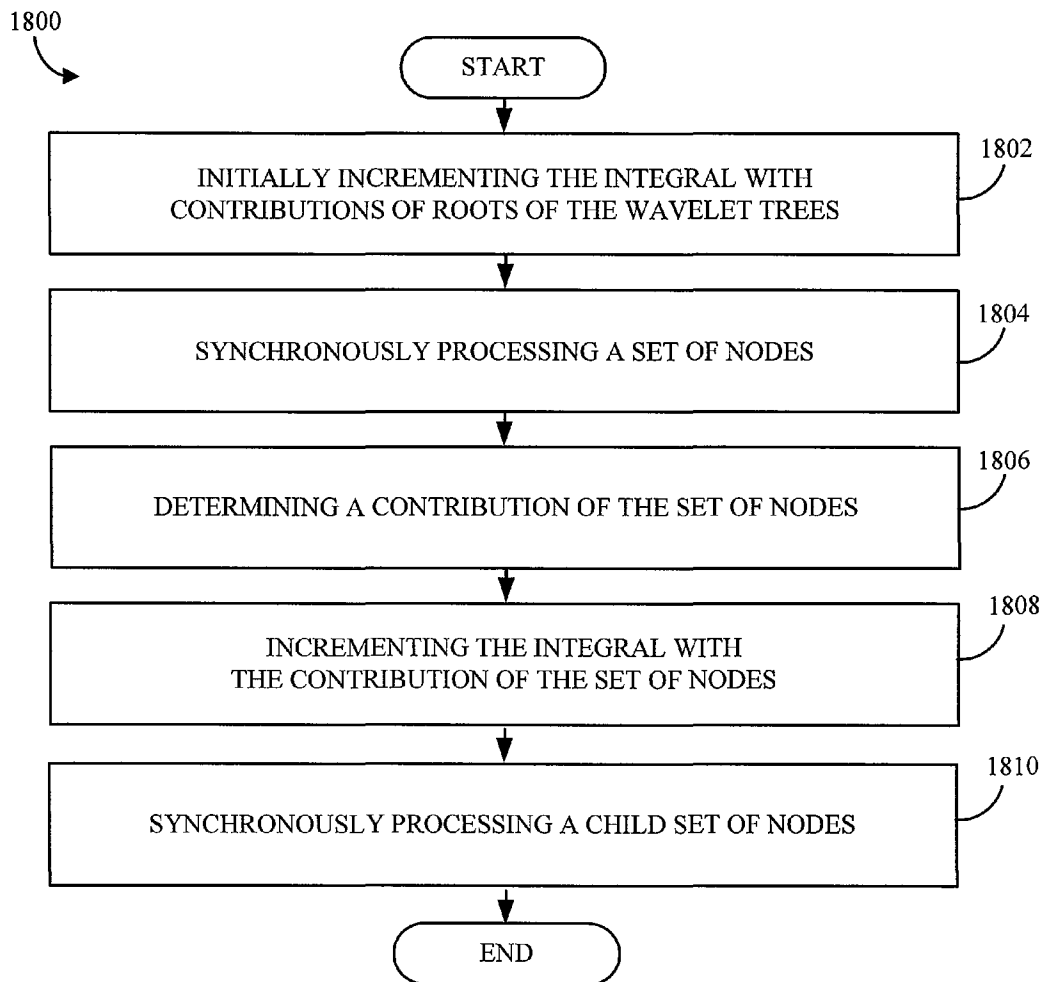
1800

START

INITIALLY INCREMENTING THE INTEGRAL WITH CONTRIBUTIONS OF ROOTS OF THE WAVELET TREES

1802

SYNCHRONOUSLY PROCESSING A SET OF NODES

1804

DETERMINING A CONTRIBUTION OF THE SET OF NODES

1806

INCREMENTING THE INTEGRAL WITH THE CONTRIBUTION OF THE SET OF NODES

1808

SYNCHRONOUSLY PROCESSING A CHILD SET OF NODES

1810

END